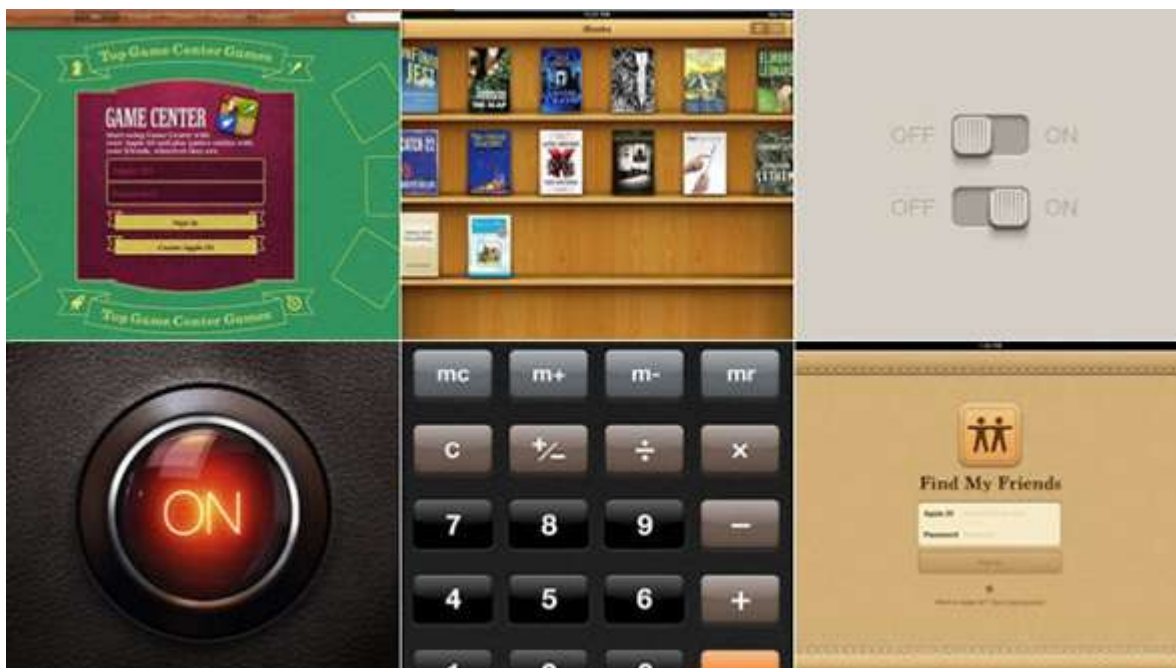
Top Game Center Games

GAME CENTER

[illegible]

Apple ID

Password

Sign In

Create Apple ID

Top Game Center Games

Books

OFF ON

OFF ON

ON

mc m+ m- mr

c $^+/_-$ ÷ ×

7 8 9 −

4 5 6 +

Find My Friends

Apple ID

Password

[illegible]